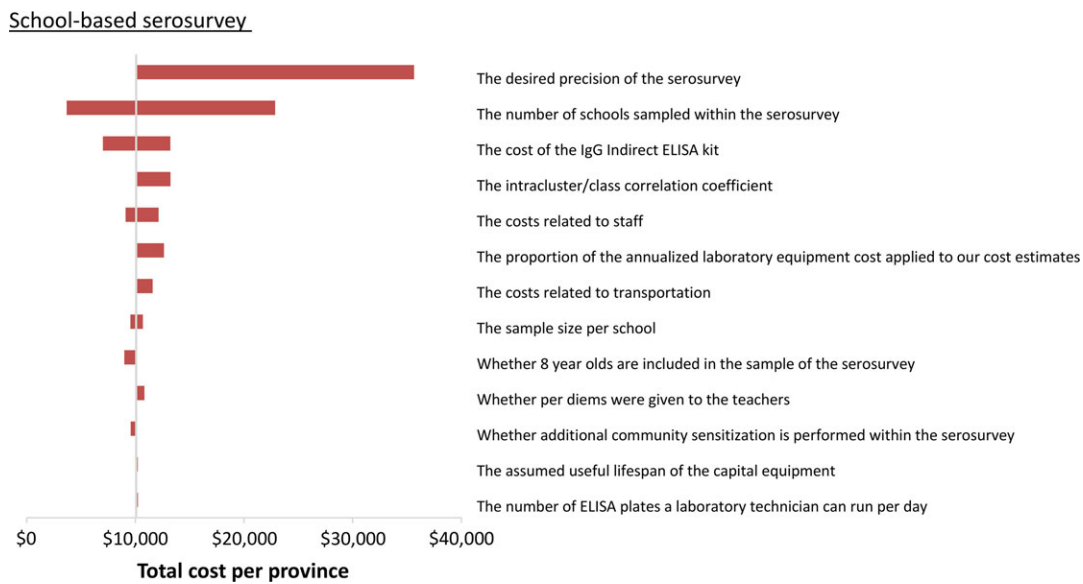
School-based serosurvey

The desired precision of the serosurvey
The number of schools sampled within the serosurvey
The cost of the IgG Indirect ELISA kit
The intracluster/class correlation coefficient
The costs related to staff
The proportion of the annualized laboratory equipment cost applied to our cost estimates
The costs related to transportation
The sample size per school
Whether 8 year olds are included in the sample of the serosurvey
Whether per diems were given to the teachers
Whether additional community sensitization is performed within the serosurvey
The assumed useful lifespan of the capital equipment
The number of ELISA plates a laboratory technician can run per day

$0 $10,000 $20,000 $30,000 $40,000

Total cost per province